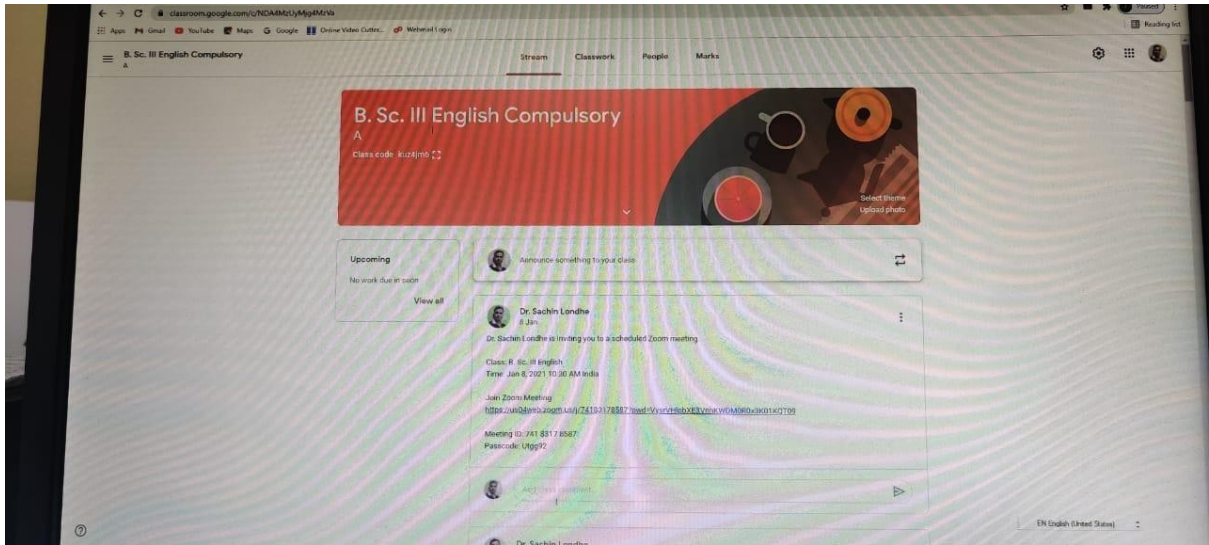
classroom.google.com/c/NDA4MzUyMjg4MzVa

Apps Gmail YouTube Maps Google Online Video Cutter... Webmail Login

Paused

Reading list

B. Sc. III English Compulsory
A

Stream Classwork People Marks

B. Sc. III English Compulsory
A
Class code kuz4jm6

Select theme
Upload photo

Upcoming
No work due in soon
View all

Announce something to your class

Dr. Sachin Londhe
8 Jan

Dr. Sachin Londhe is inviting you to a scheduled Zoom meeting.

Class: B. Sc. III English
Time: Jan 8, 2021 10:30 AM India

Join Zoom Meeting
https://us04web.zoom.us/j/74183178587?pwd=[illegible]

Meeting ID: 741 8317 8587
Passcode: Utgg92

Add class comment

Dr. Sachin Londhe

EN English (United States)